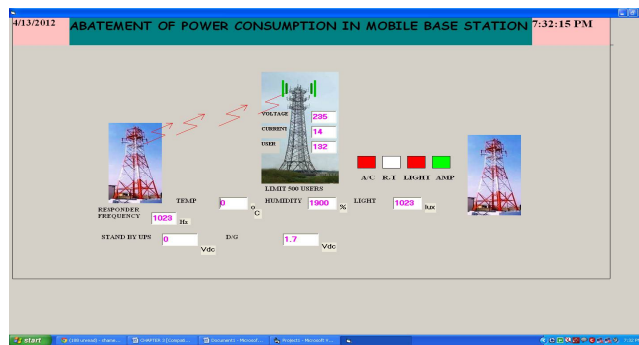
4/13/2012

ABATEMENT OF POWER CONSUMPTION IN MOBILE BASE STATION

7:32:15 PM

VOLTAGE 235

CURRENT 14

USER 132

LIMIT 500 USERS

A/C R/T LIGHT AMP

RESPONDER FREQUENCY 1023 Hz

TEMP 0 °C

HUMIDITY 1900 %

LIGHT 1023 lux

STAND BY UPS 0 Vdc

D/G 1.7 Vdc

start (180 unread) - shane... CHAPTER-3 [Compati... Document1 - Microsof... Projects - Microsoft V...

7:32 PM